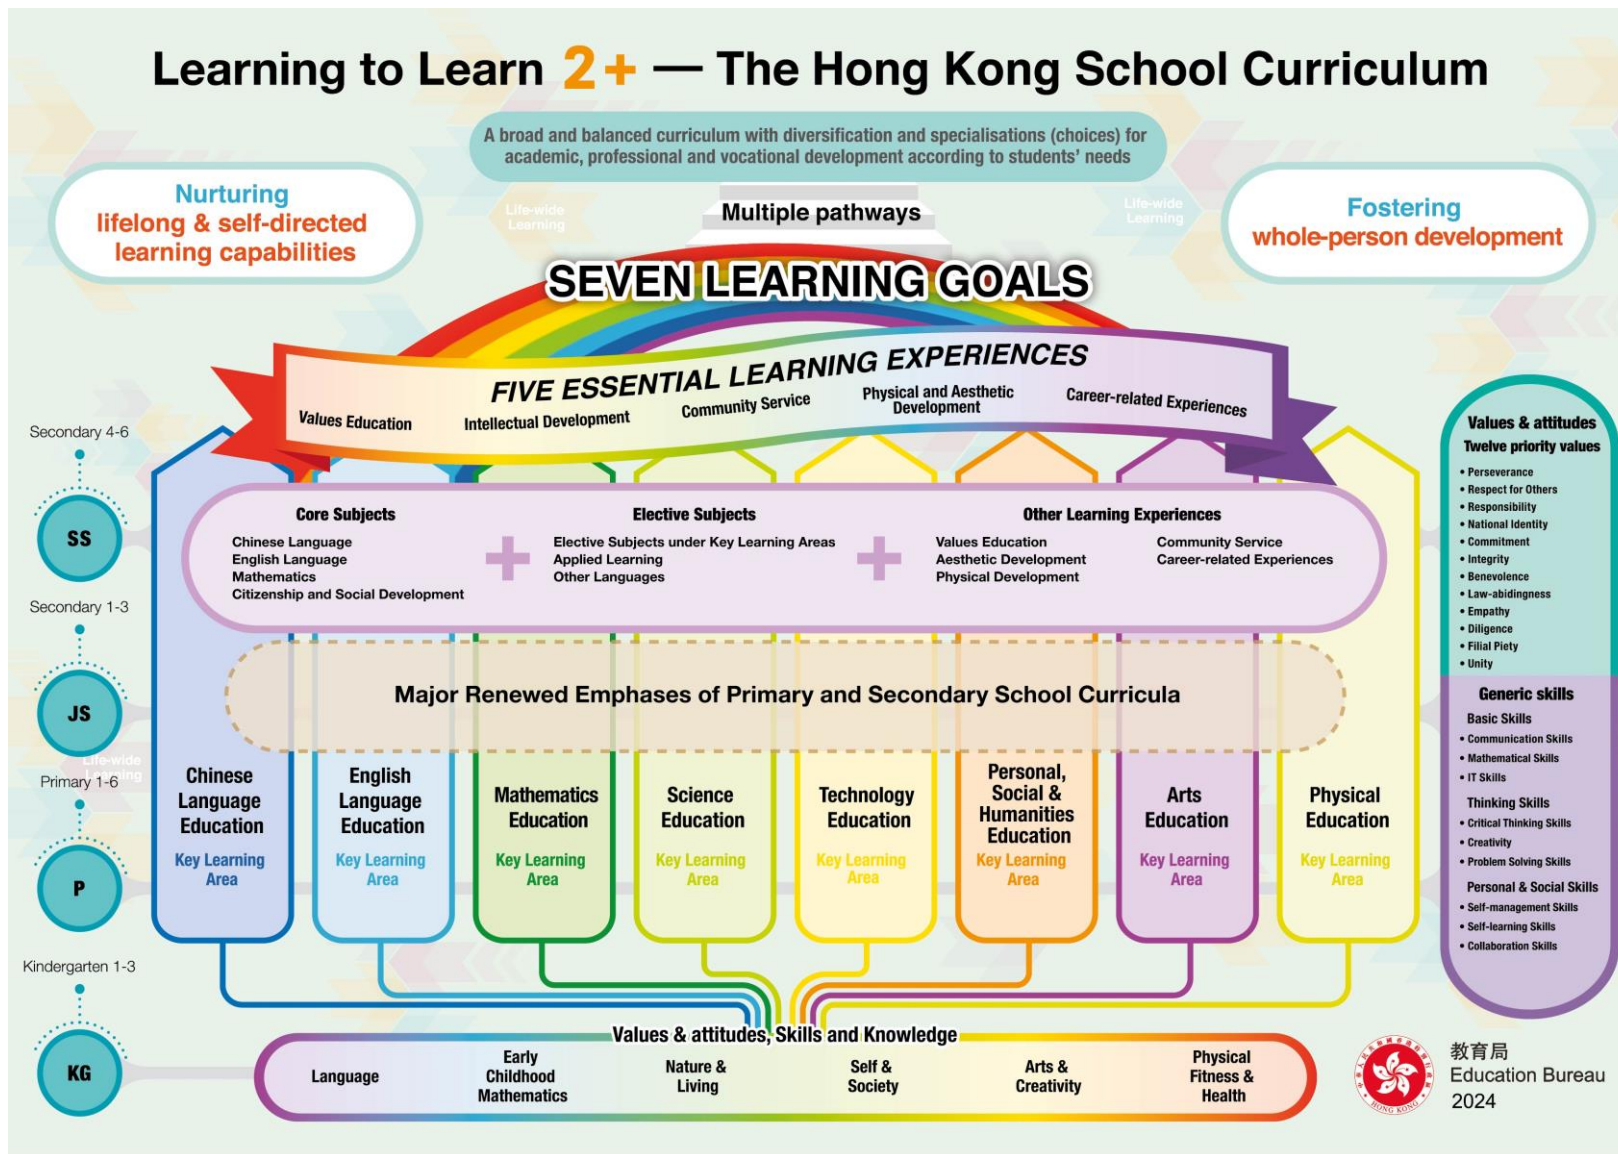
Learning to Learn 2+ — The Hong Kong School Curriculum

A broad and balanced curriculum with diversification and specialisations (choices) for academic, professional and vocational development according to students' needs

Nurturing lifelong & self-directed learning capabilities

Life-wide Learning

Multiple pathways

Life-wide Learning

Fostering whole-person development

SEVEN LEARNING GOALS

FIVE ESSENTIAL LEARNING EXPERIENCES

Values Education
Intellectual Development
Community Service
Physical and Aesthetic Development
Career-related Experiences

Secondary 4-6

SS

Core Subjects
Chinese Language
English Language
Mathematics
Citizenship and Social Development

Elective Subjects
Elective Subjects under Key Learning Areas
Applied Learning
Other Languages

Other Learning Experiences
Values Education
Aesthetic Development
Physical Development
Community Service
Career-related Experiences

Secondary 1-3

JS

Major Renewed Emphases of Primary and Secondary School Curricula

Life-wide Learning

Primary 1-6

P

Chinese Language Education Key Learning Area
English Language Education Key Learning Area
Mathematics Education Key Learning Area
Science Education Key Learning Area
Technology Education Key Learning Area
Personal, Social & Humanities Education Key Learning Area
Arts Education Key Learning Area
Physical Education Key Learning Area

Kindergarten 1-3

KG

Values & attitudes, Skills and Knowledge

Language
Early Childhood Mathematics
Nature & Living
Self & Society
Arts & Creativity
Physical Fitness & Health

Values & attitudes
Twelve priority values
• Perseverance
• Respect for Others
• Responsibility
• National Identity
• Commitment
• Integrity
• Benevolence
• Law-abidingness
• Empathy
• Diligence
• Filial Piety
• Unity

Generic skills
Basic Skills
• Communication Skills
• Mathematical Skills
• IT Skills
Thinking Skills
• Critical Thinking Skills
• Creativity
• Problem Solving Skills
Personal & Social Skills
• Self-management Skills
• Self-learning Skills
• Collaboration Skills

HONG KONG

教育局
Education Bureau
2024